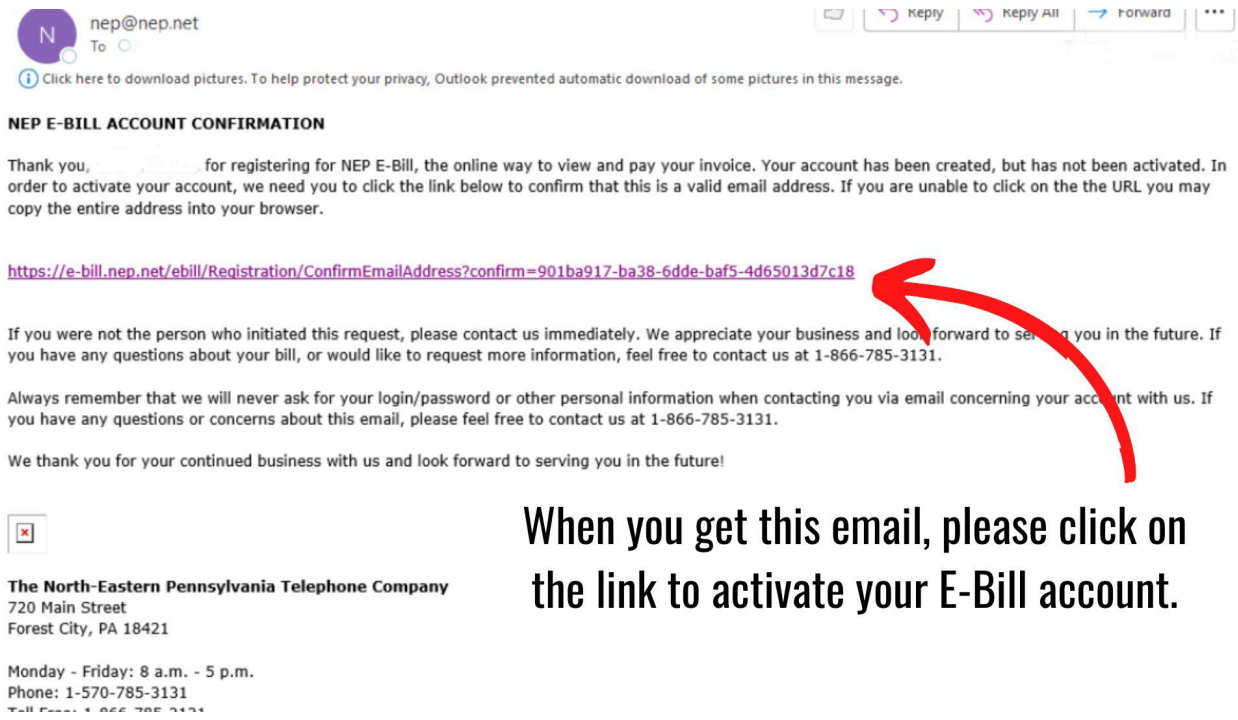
N nep@nep.net
To

Reply Reply All Forward ...

Click here to download pictures. To help protect your privacy, Outlook prevented automatic download of some pictures in this message.

NEP E-BILL ACCOUNT CONFIRMATION

Thank you, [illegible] for registering for NEP E-Bill, the online way to view and pay your invoice. Your account has been created, but has not been activated. In order to activate your account, we need you to click the link below to confirm that this is a valid email address. If you are unable to click on the the URL you may copy the entire address into your browser.

https://e-bill.nep.net/ebill/Registration/ConfirmEmailAddress?confirm=901ba917-ba38-6dde-baf5-4d65013d7c18

If you were not the person who initiated this request, please contact us immediately. We appreciate your business and loo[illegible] forward to se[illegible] you in the future. If you have any questions about your bill, or would like to request more information, feel free to contact us at 1-866-785-3131.

Always remember that we will never ask for your login/password or other personal information when contacting you via email concerning your acc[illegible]nt with us. If you have any questions or concerns about this email, please feel free to contact us at 1-866-785-3131.

We thank you for your continued business with us and look forward to serving you in the future!

When you get this email, please click on the link to activate your E-Bill account.

The North-Eastern Pennsylvania Telephone Company
720 Main Street
Forest City, PA 18421

Monday - Friday: 8 a.m. - 5 p.m.
Phone: 1-570-785-3131
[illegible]